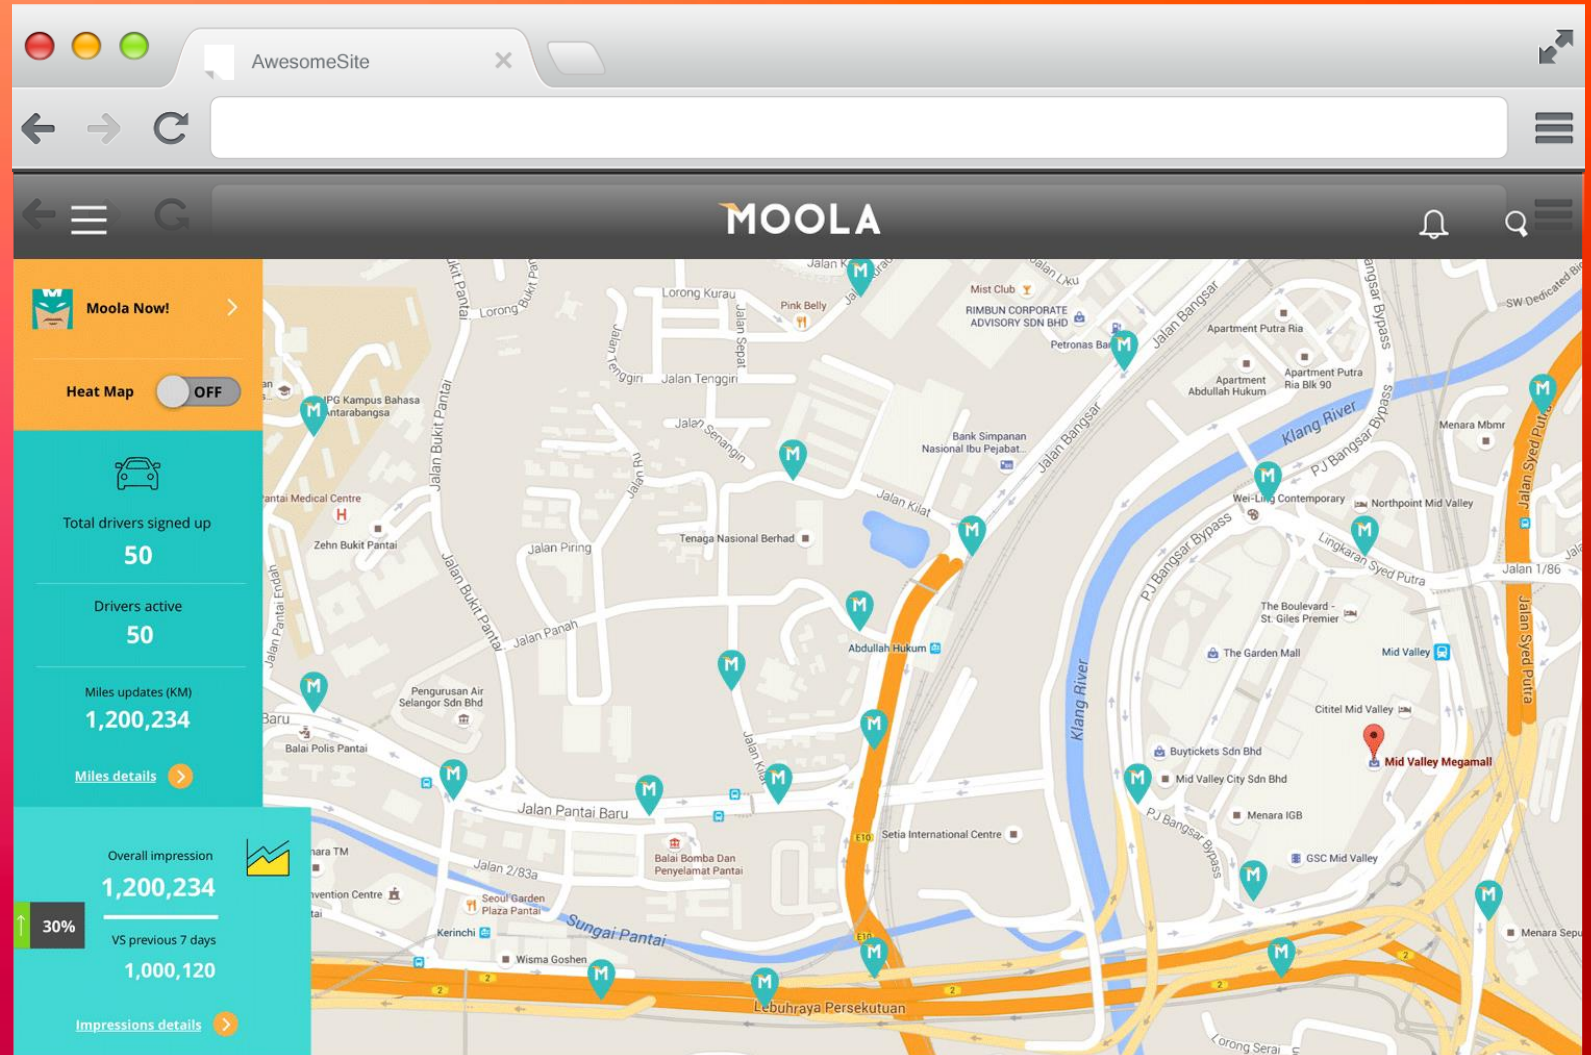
AwesomeSite

MOOLA

Moola Now!

Heat Map OFF

Total drivers signed up
50

Drivers active
50

Miles updates (KM)
1,200,234

Miles details

Overall impression
1,200,234

30%

VS previous 7 days
1,000,120

Impressions details

Lorong Kurau
Pink Belly
Jalan Tenggiri
Jalan Sepat
Mist Club
RIMBUN CORPORATE ADVISORY SDN BHD
Petronas Bai
Jalan Bangsar
Apartment Putra Ria
Apartment Abdullah Hukum
Apartment Putra Ria Blk 90
Klang River
PJ Bangsar Bypass
Menara Mbmr
SW Dedicated Hwy
IPG Kampus Bahasa Antarabangsa
Jalan Bukit Pantai
Jalan Senangin
Bank Simpanan Nasional Ibu Pejabat
Jalan Kilat
Wei-Ling Contemporary
Northpoint Mid Valley
Lingkaran Syed Putra
Jalan 1/86
Jalan Syed Putra
Pantai Medical Centre
Zehn Bukit Pantai
Jalan Piring
Tenaga Nasional Berhad
The Boulevard - St. Giles Premier
The Garden Mall
Mid Valley
Jalan Panah
Abdullah Hukum
Klang River
Cititel Mid Valley
Pengurusan Air Selangor Sdn Bhd
Baru
Balai Polis Pantai
Buytickets Sdn Bhd
Mid Valley Megamall
Mid Valley City Sdn Bhd
Menara IGB
GSC Mid Valley
Jalan Pantai Baru
Setia International Centre
Balai Bomba Dan Penyelamat Pantai
Jalan 2/83a
Seoul Garden Plaza Pantai
Sungai Pantai
Kerinchi
Wisma Goshen
Lebuhraya Persekutuan
Lorong Serai
Menara Sepu
ara TM
vention Centre